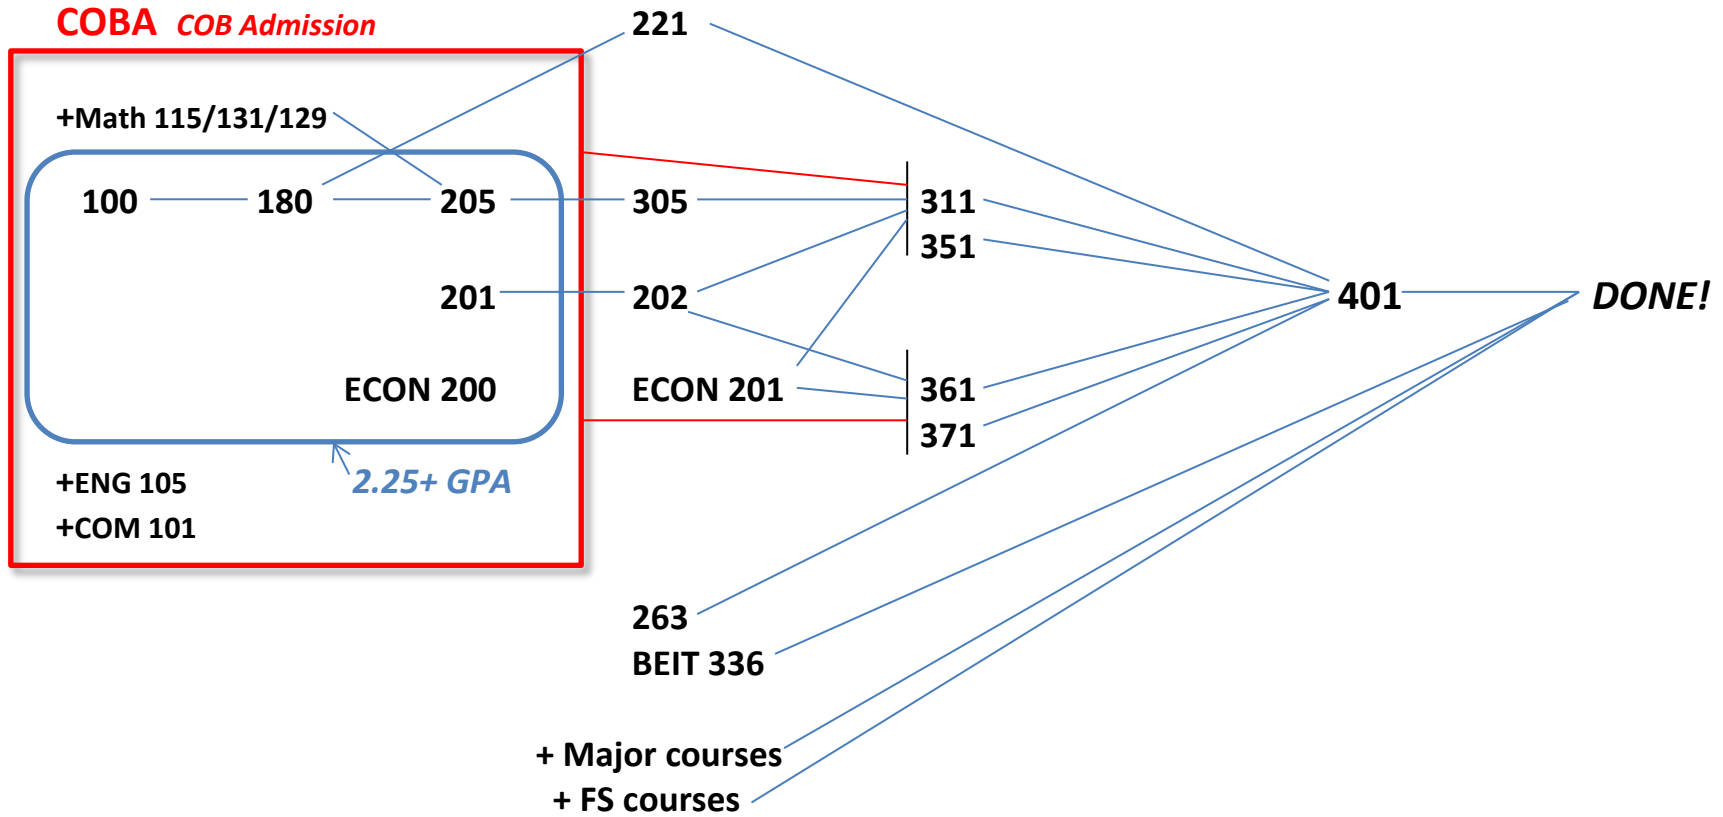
COBA COB Admission

221

+Math 115/131/129

100

180

205

305

311

351

201

202

401

DONE!

ECON 200

ECON 201

361

371

+ENG 105

2.25+ GPA

+COM 101

263

BEIT 336

+ Major courses

+ FS courses